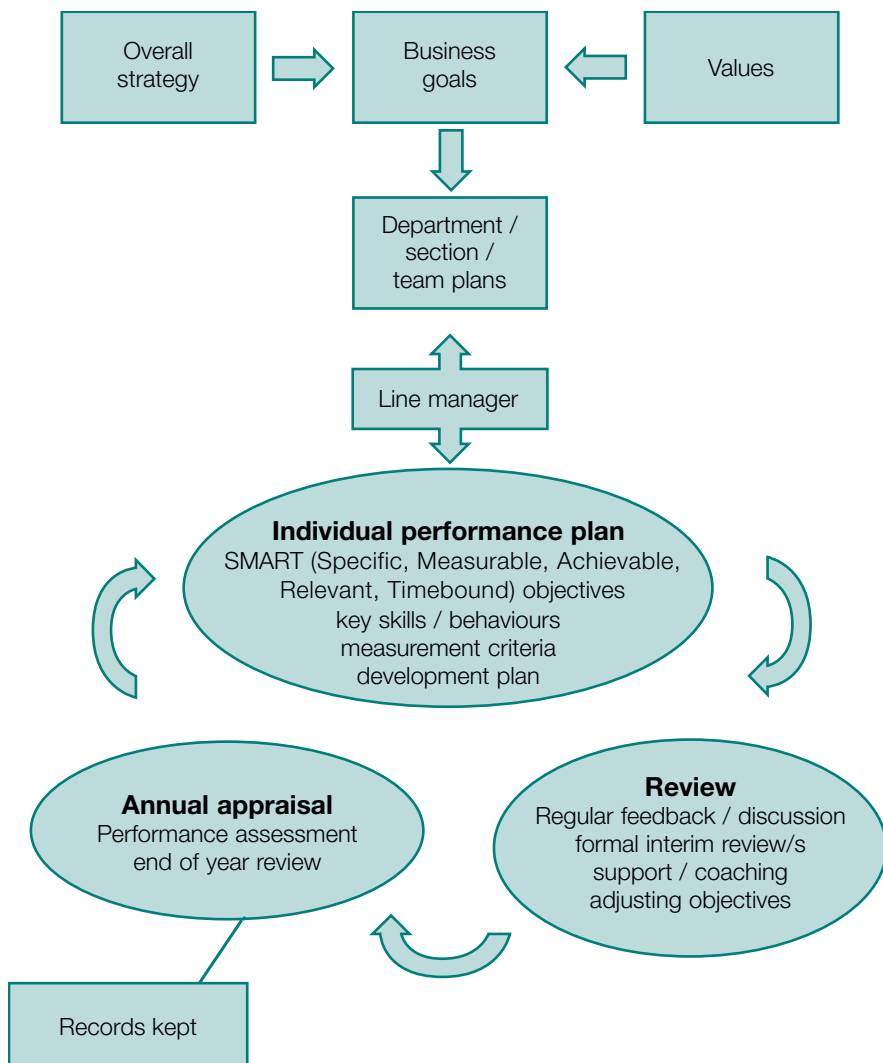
Overall strategy

Business goals

Values

Department / section / team plans

Line manager

**Individual performance plan**
SMART (Specific, Measurable, Achievable, Relevant, Timebound) objectives
key skills / behaviours
measurement criteria
development plan

**Annual appraisal**
Performance assessment
end of year review

**Review**
Regular feedback / discussion
formal interim review/s
support / coaching
adjusting objectives

Records kept